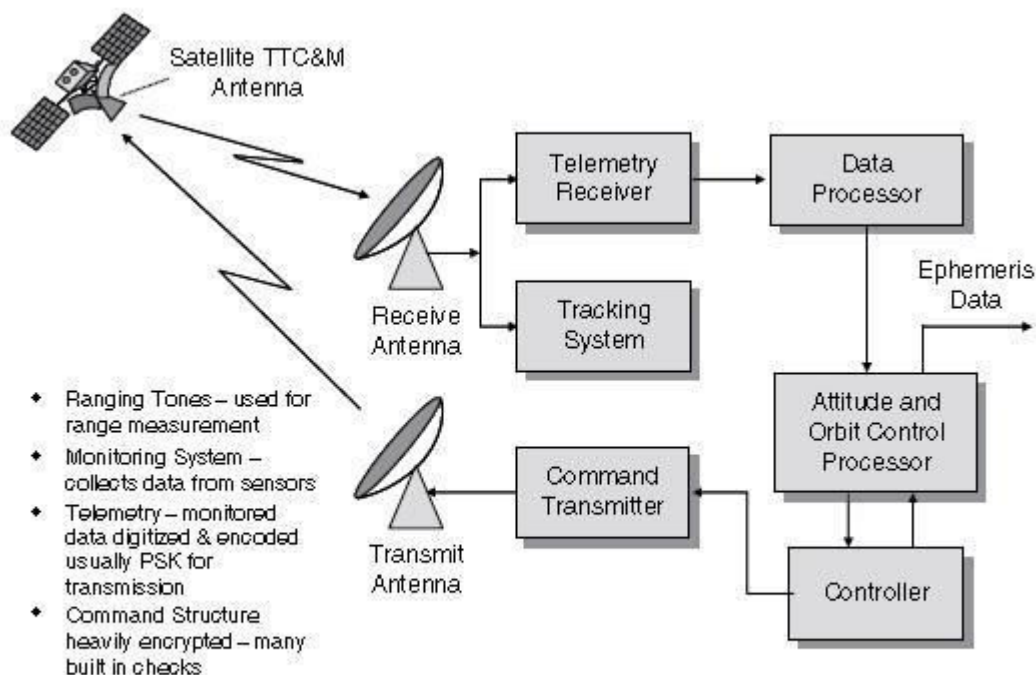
Satellite TTC&M Antenna

Receive Antenna

Telemetry Receiver

Data Processor

Tracking System

Ephemeris Data

Attitude and Orbit Control Processor

Transmit Antenna

Command Transmitter

Controller

- Ranging Tones – used for range measurement
- Monitoring System – collects data from sensors
- Telemetry – monitored data digitized & encoded usually PSK for transmission
- Command Structure heavily encrypted – many built in checks